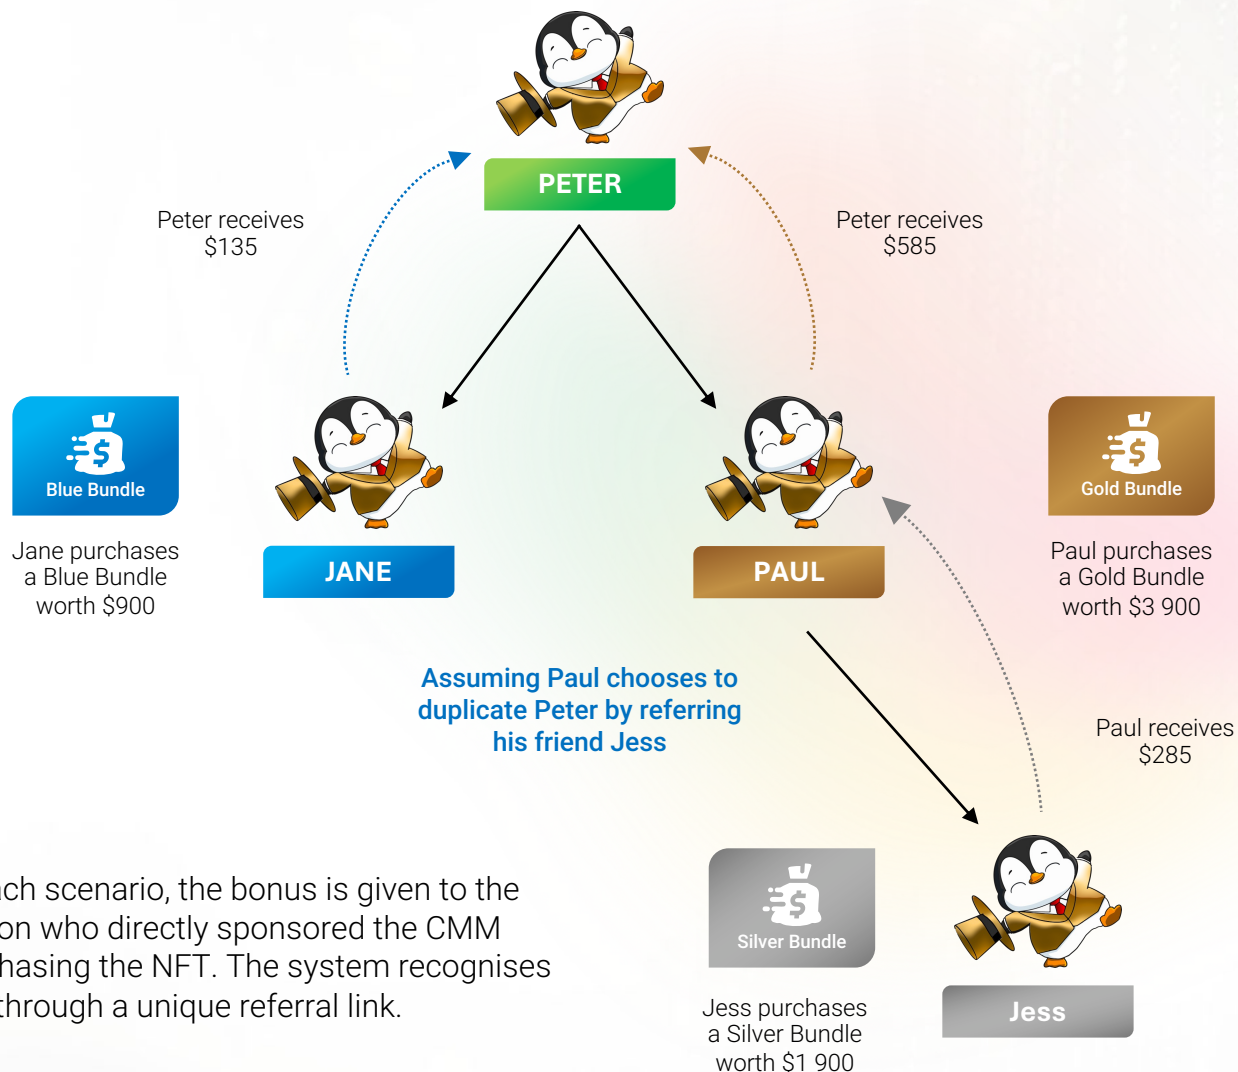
PETER

Peter receives
$135

Peter receives
$585

Blue Bundle

Jane purchases
a Blue Bundle
worth $900

JANE

PAUL

Gold Bundle

Paul purchases
a Gold Bundle
worth $3 900

Assuming Paul chooses to duplicate Peter by referring his friend Jess

Paul receives
$285

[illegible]ch scenario, the bonus is given to the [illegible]on who directly sponsored the CMM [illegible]hasing the NFT. The system recognises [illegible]hrough a unique referral link.

Silver Bundle

Jess purchases
a Silver Bundle
worth $1 900

Jess